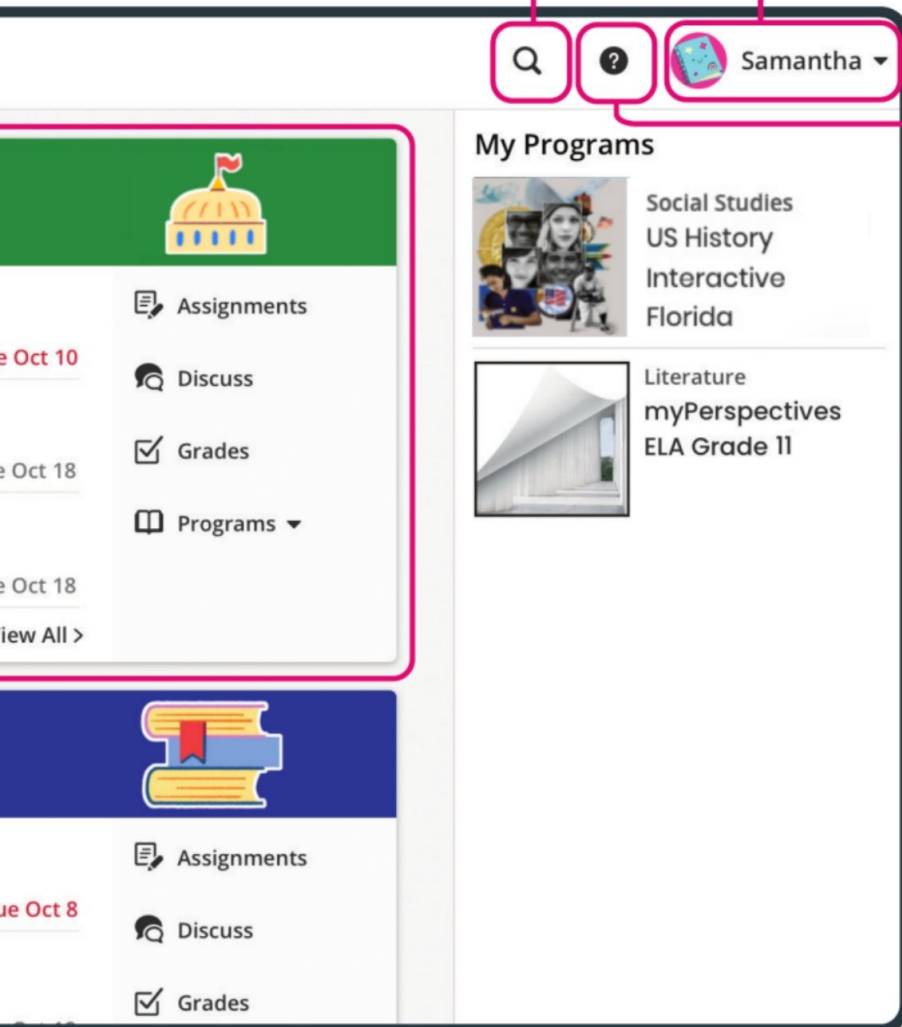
Samantha

e Oct 10

e Oct 18

e Oct 18

iew All >

Assignments

Discuss

Grades

Programs

ue Oct 8

Assignments

Discuss

Grades

My Programs

Social Studies
US History Interactive Florida

Literature
myPerspectives ELA Grade 11